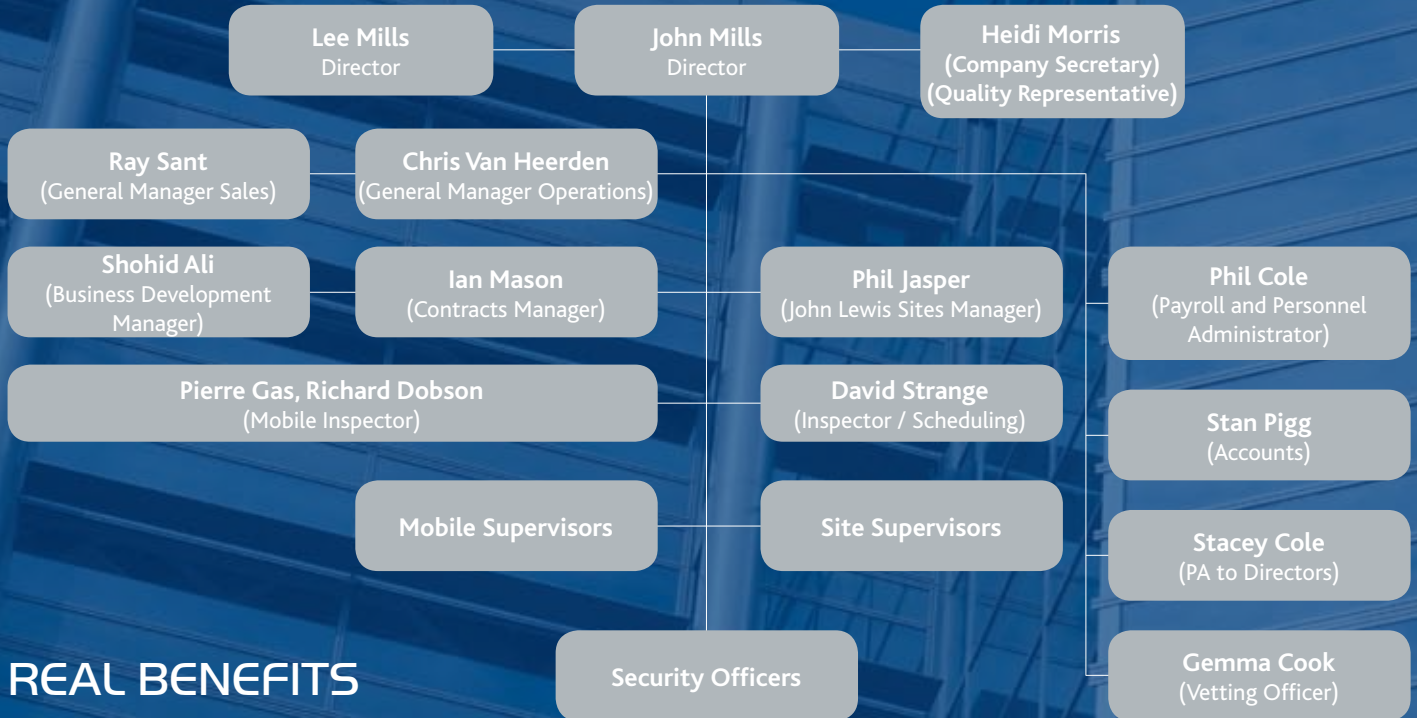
Lee Mills
Director

John Mills
Director

Heidi Morris
(Company Secretary)
(Quality Representative)

Ray Sant
(General Manager Sales)

Chris Van Heerden
(General Manager Operations)

Shohid Ali
(Business Development Manager)

Ian Mason
(Contracts Manager)

Phil Jasper
(John Lewis Sites Manager)

Phil Cole
(Payroll and Personnel Administrator)

Pierre Gas, Richard Dobson
(Mobile Inspector)

David Strange
(Inspector / Scheduling)

Stan Pigg
(Accounts)

Mobile Supervisors

Site Supervisors

Stacey Cole
(PA to Directors)

REAL BENEFITS

Security Officers

Gemma Cook
(Vetting Officer)